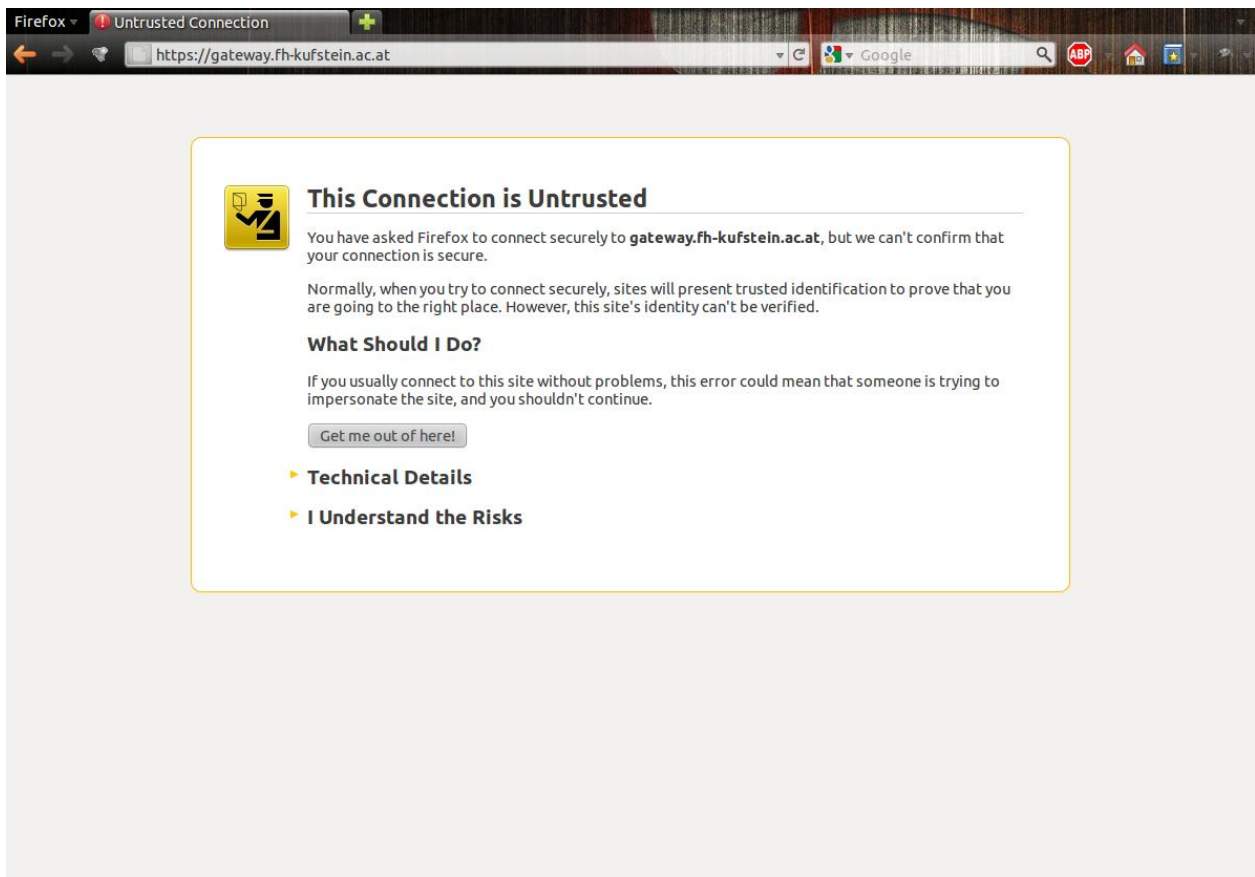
Firefox Untrusted Connection

https://gateway.fh-kufstein.ac.at

Google

ABP

This Connection is Untrusted

You have asked Firefox to connect securely to **gateway.fh-kufstein.ac.at**, but we can't confirm that your connection is secure.

Normally, when you try to connect securely, sites will present trusted identification to prove that you are going to the right place. However, this site's identity can't be verified.

What Should I Do?

If you usually connect to this site without problems, this error could mean that someone is trying to impersonate the site, and you shouldn't continue.

Get me out of here!

Technical Details

I Understand the Risks